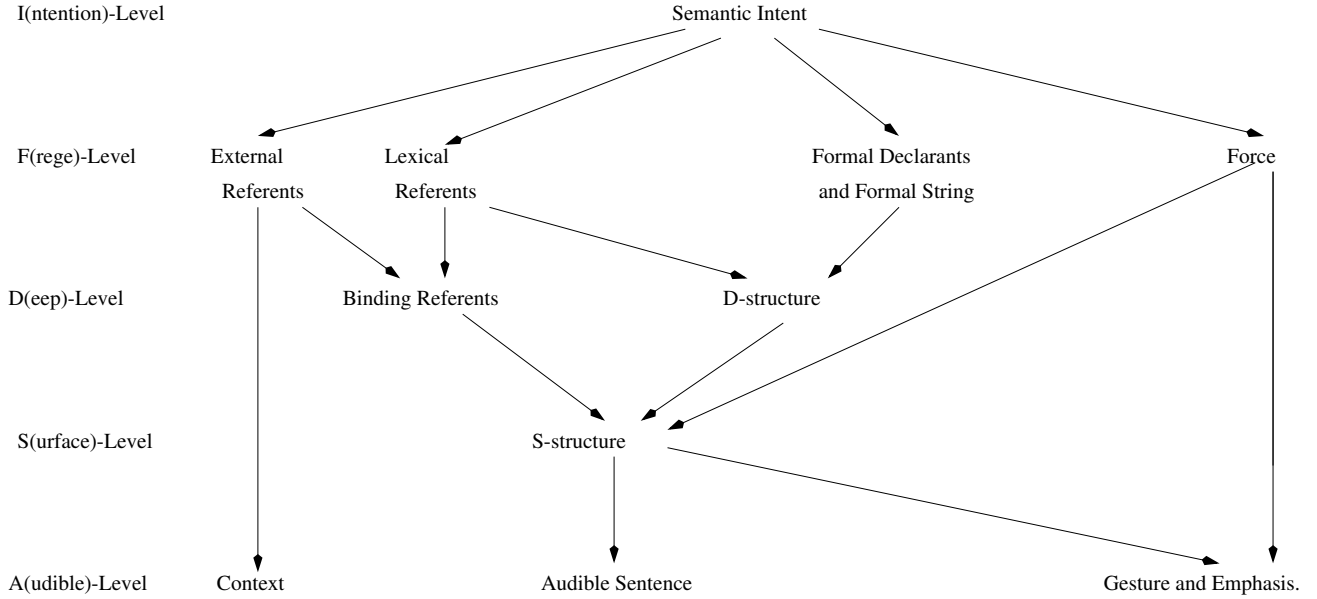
I(ntention)-Level

Semantic Intent

F(rege)-Level

External Referents

Lexical Referents

Formal Declarants and Formal String

Force

D(eep)-Level

Binding Referents

D-structure

S(urface)-Level

S-structure

A(udible)-Level

Context

Audible Sentence

Gesture and Emphasis.